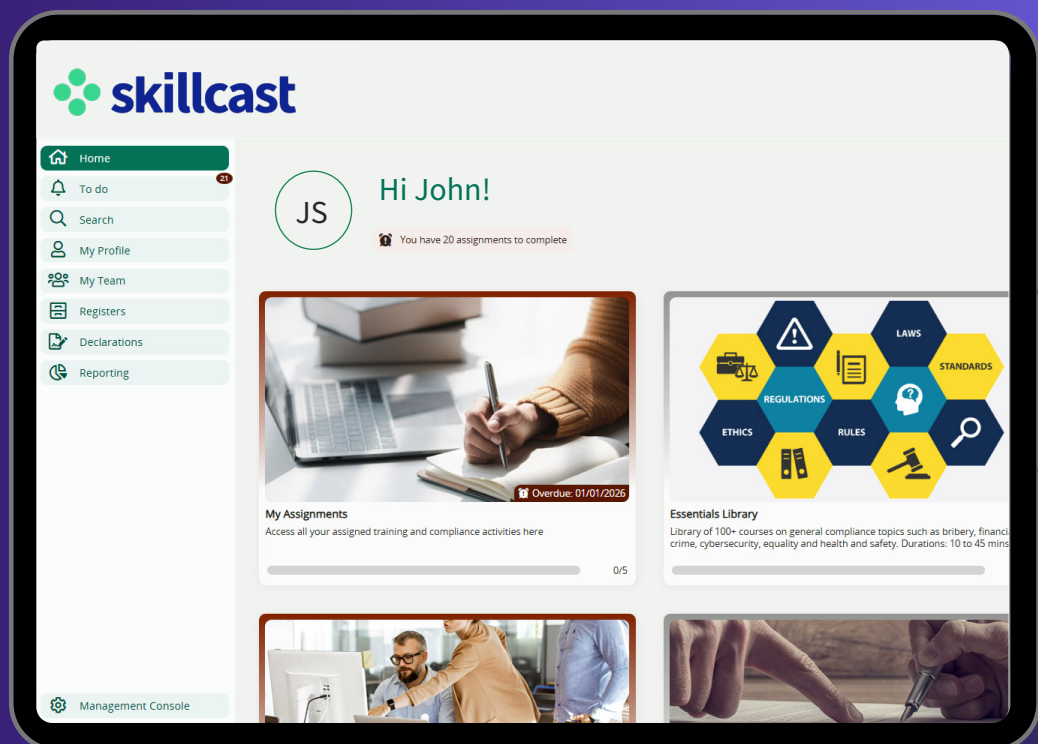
skillcast

Home
To do
21
Search
My Profile
My Team
Registers
Declarations
Reporting

JS

Hi John!

You have 20 assignments to complete

Overdue: 01/01/2026

My Assignments
Access all your assigned training and compliance activities here

0/5

LAWS
STANDARDS
REGULATIONS
ETHICS
RULES

Essentials Library
Library of 100+ courses on general compliance topics such as bribery, financi crime, cybersecurity, equality and health and safety. Durations: 10 to 45 mins

Management Console